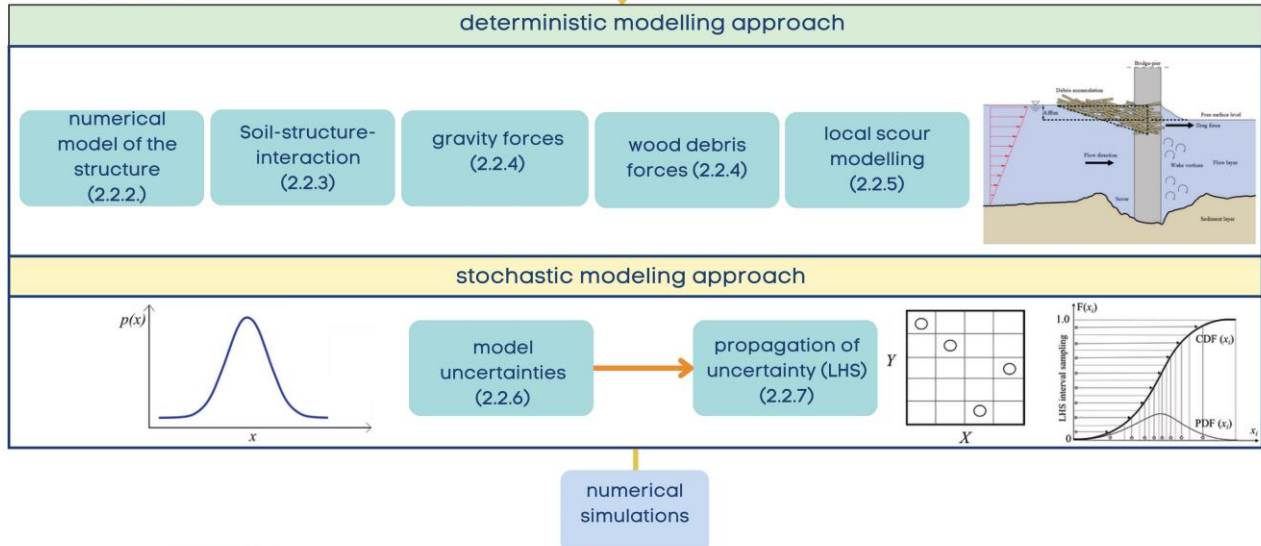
deterministic modelling approach

numerical model of the structure (2.2.2.)

Soil-structure-interaction (2.2.3)

gravity forces (2.2.4)

wood debris forces (2.2.4)

local scour modelling (2.2.5)

Bridge-pier
Debris accumulation
Free surface level
Drag force
Flow direction
Wake vortices
Flow layer
Scour
Sediment layer

stochastic modeling approach

$p(x)$

$x$

model uncertainties (2.2.6)

propagation of uncertainty (LHS) (2.2.7)

$Y$

$X$

$F(x_i)$
1.0
LHS interval sampling
CDF $(x_i)$
PDF $(x_i)$
0
$x_i$

numerical simulations